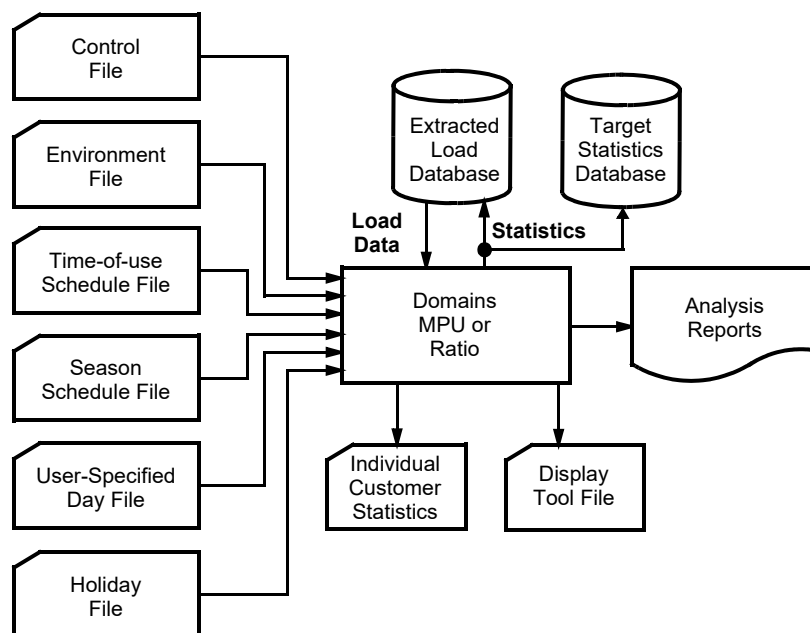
Control File

Environment File

Time-of-use Schedule File

Season Schedule File

User-Specified Day File

Holiday File

Extracted Load Database

Target Statistics Database

Load Data

Statistics

Domains MPU or Ratio

Analysis Reports

Individual Customer Statistics

Display Tool File